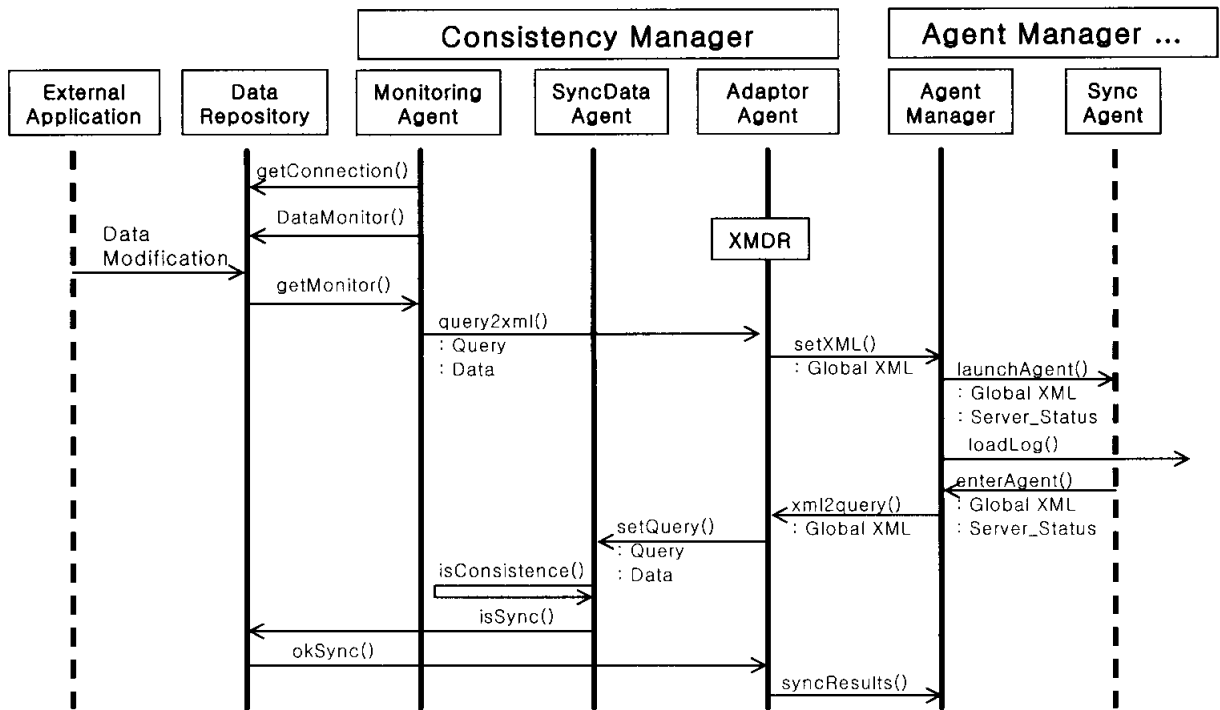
Consistency Manager

Agent Manager ...

External Application

Data Repository

Monitoring Agent

SyncData Agent

Adaptor Agent

Agent Manager

Sync Agent

getConnection()

DataMonitor()

Data Modification

XMDR

getMonitor()

query2xml()
: Query
: Data

setXML()
: Global XML

launchAgent()
: Global XML
: Server_Status

loadLog()

enterAgent()
: Global XML
: Server_Status

xml2query()
: Global XML

setQuery()
: Query
: Data

isConsistence()

isSync()

okSync()

syncResults()